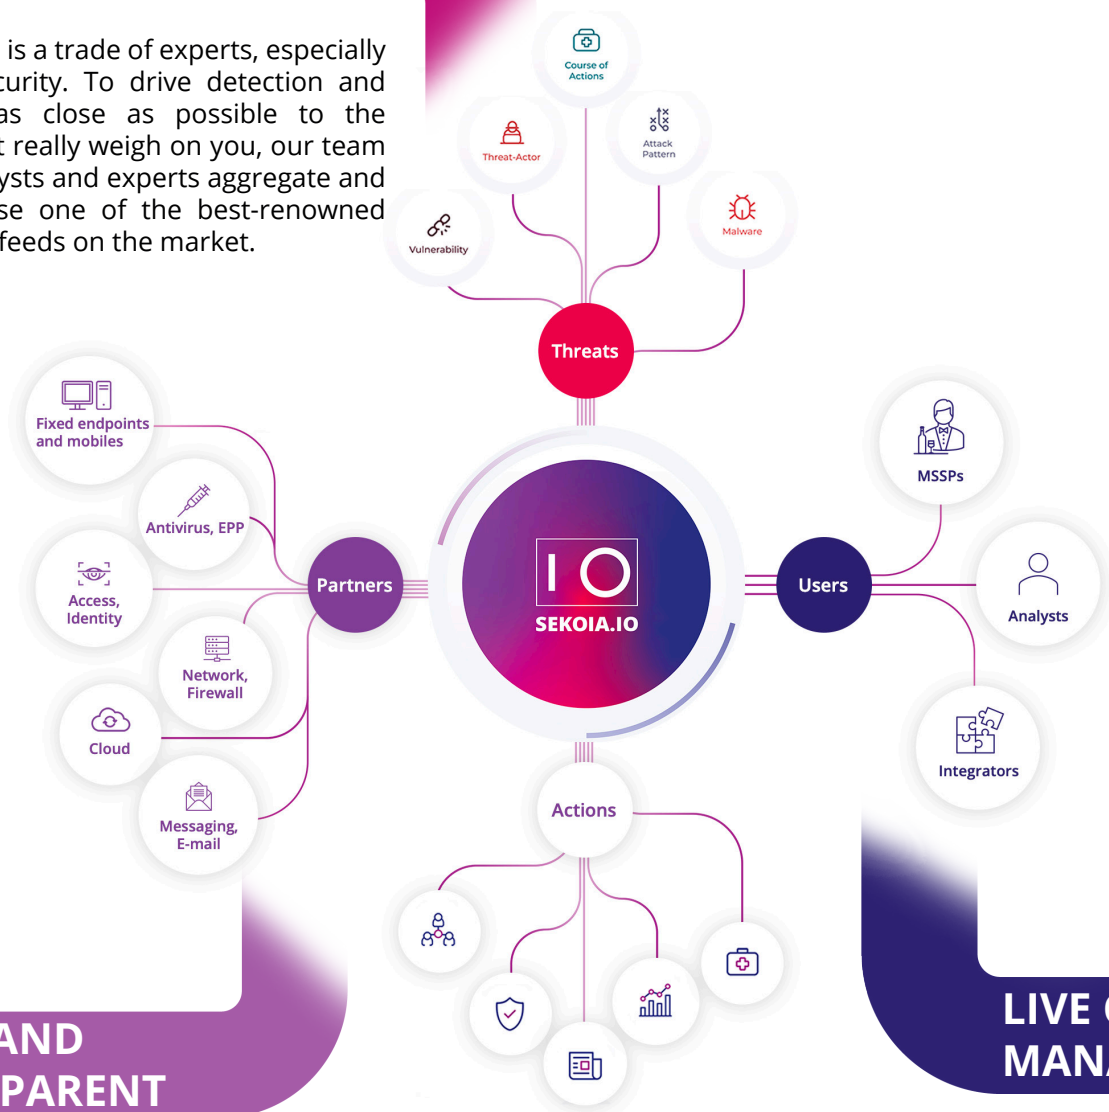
is a trade of experts, especially curity. To drive detection and as close as possible to the t really weigh on you, our team ysts and experts aggregate and se one of the best-renowned feeds on the market.

Course of Actions

Threat-Actor

Attack Pattern

Vulnerability

Malware

Threats

Fixed endpoints and mobiles

Antivirus, EPP

Access, Identity

Network, Firewall

Cloud

Messaging, E-mail

Partners

SEKOIA.IO

Users

MSSPs

Analysts

Integrators

Actions

AND
PARENT

LIVE
MAN